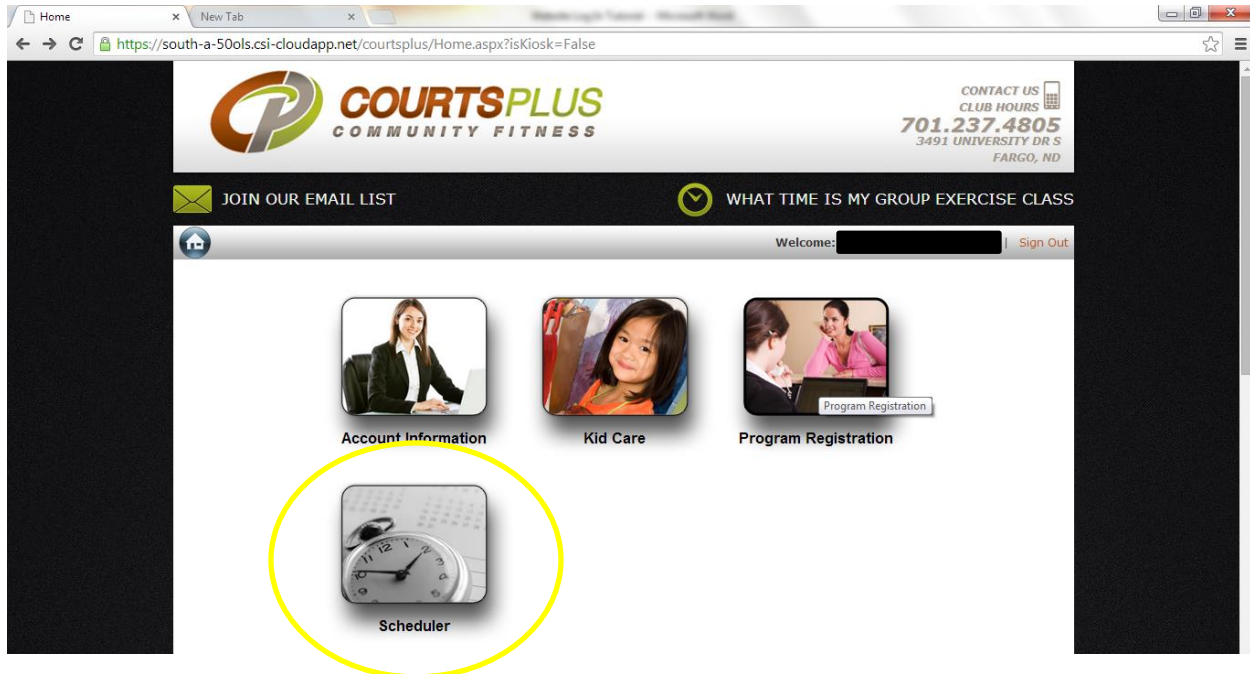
Home ×
New Tab ×
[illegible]

https://south-a-50ols.csi-cloudapp.net/courtsplus/Home.aspx?isKiosk=False

COURTSPLUS
COMMUNITY FITNESS

CONTACT US
CLUB HOURS
701.237.4805
3491 UNIVERSITY DR S
FARGO, ND

JOIN OUR EMAIL LIST

WHAT TIME IS MY GROUP EXERCISE CLASS

Welcome: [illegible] | Sign Out

Account Information

Kid Care

Program Registration

Program Registration

Scheduler